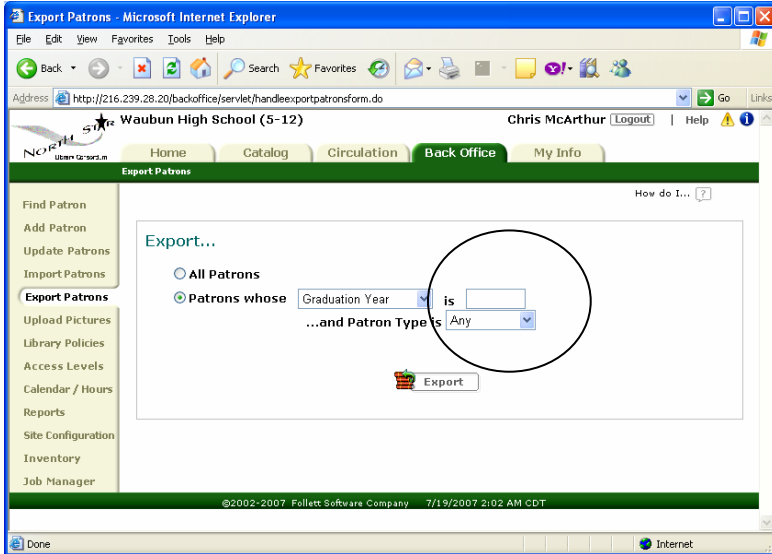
Export Patrons - Microsoft Internet Explorer

File Edit View Favorites Tools Help

Back Search Favorites

Address http://216.239.28.20/backoffice/servlet/handleexportpatronsform.do Go Links

NORTH STAR Library Consortium

Waubun High School (5-12)

Chris McArthur Logout | Help

Home Catalog Circulation Back Office My Info

Export Patrons

Find Patron
Add Patron
Update Patrons
Import Patrons
Export Patrons
Upload Pictures
Library Policies
Access Levels
Calendar / Hours
Reports
Site Configuration
Inventory
Job Manager

How do I... ?

Export...

All Patrons

Patrons whose Graduation Year is

...and Patron Type is Any

Export

©2002-2007 Follett Software Company 7/19/2007 2:02 AM CDT

Done

Internet